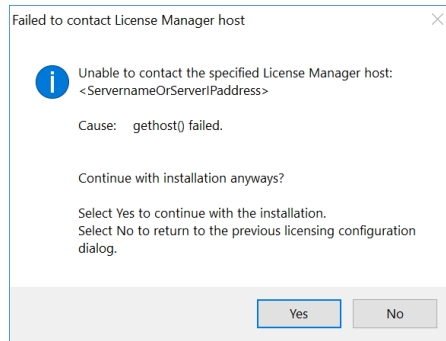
Failed to contact License Manager host

Unable to contact the specified License Manager host: <ServernameOrServerIPaddress>

Cause: gethost() failed.

Continue with installation anyways?

Select Yes to continue with the installation.
Select No to return to the previous licensing configuration dialog.

Yes
No